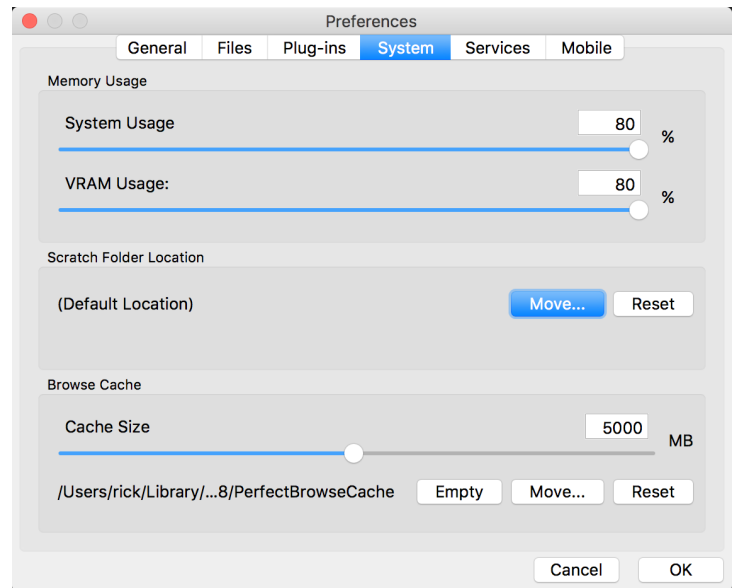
Preferences

General Files Plug-ins System Services Mobile

Memory Usage

System Usage 80 %

VRAM Usage: 80 %

Scratch Folder Location

(Default Location) Move... Reset

Browse Cache

Cache Size 5000 MB

/Users/rick/Library/...8/PerfectBrowseCache Empty Move... Reset

Cancel OK